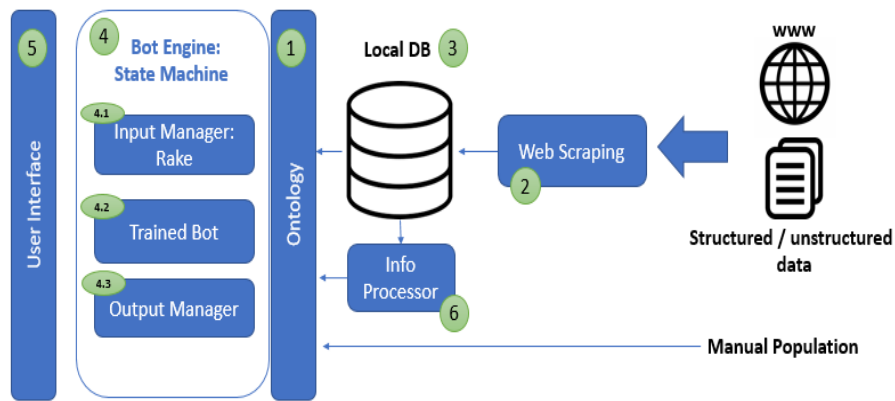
5

User Interface

4

Bot Engine: State Machine

4.1

Input Manager: Rake

4.2

Trained Bot

4.3

Output Manager

1

Ontology

Local DB 3

Web Scraping

2

Info Processor

6

www

Structured / unstructured data

Manual Population